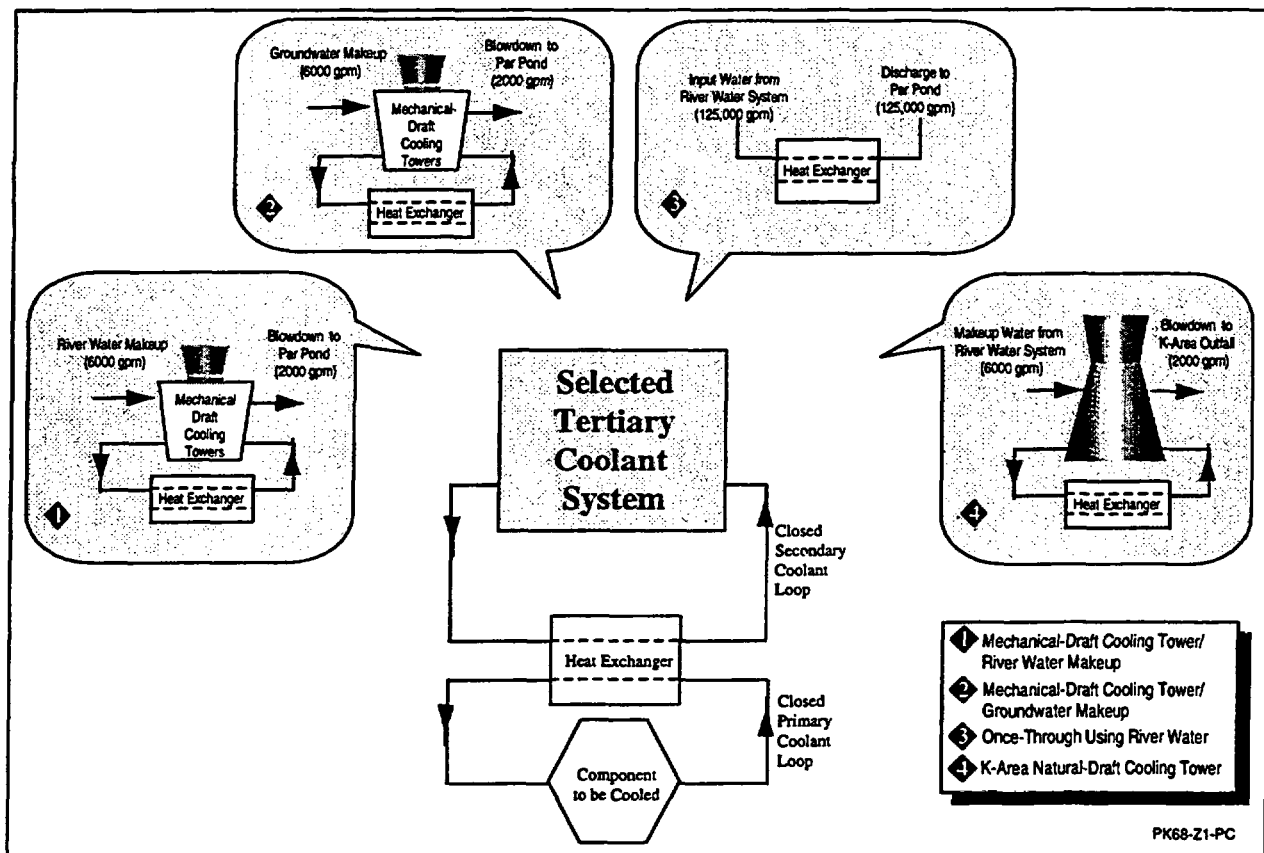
Groundwater Makeup (6000 gpm)

Blowdown to Par Pond (2000 gpm)

Mechanical-Draft Cooling Towers

Heat Exchanger

2

Input Water from River Water System (125,000 gpm)

Discharge to Par Pond (125,000 gpm)

Heat Exchanger

3

River Water Makeup (6000 gpm)

Blowdown to Par Pond (2000 gpm)

Mechanical Draft Cooling Towers

Heat Exchanger

1

Selected Tertiary Coolant System

Makeup Water from River Water System (6000 gpm)

Blowdown to K-Area Outfall (2000 gpm)

Heat Exchanger

4

Closed Secondary Coolant Loop

Heat Exchanger

Closed Primary Coolant Loop

Component to be Cooled

1 Mechanical-Draft Cooling Tower/ River Water Makeup

2 Mechanical-Draft Cooling Tower/ Groundwater Makeup

3 Once-Through Using River Water

4 K-Area Natural-Draft Cooling Tower

PK68-Z1-PC